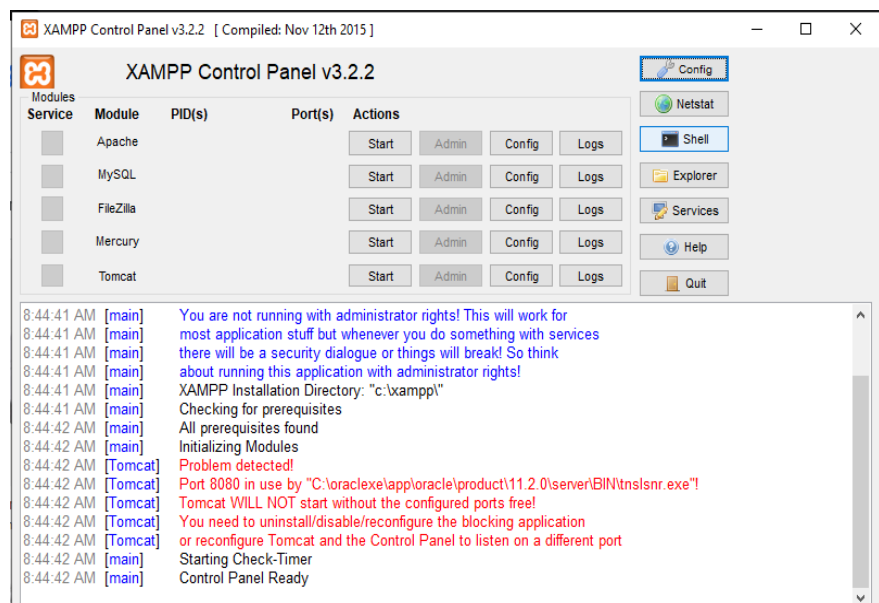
XAMPP Control Panel v3.2.2 [ Compiled: Nov 12th 2015 ]

XAMPP Control Panel v3.2.2

Config
Netstat
Shell
Explorer
Services
Help
Quit

Modules

| Service | Module | PID(s) | Port(s) | Actions | | | |
|---|---|---|---|---|---|---|---|
| | Apache | | | Start | Admin | Config | Logs |
| | MySQL | | | Start | Admin | Config | Logs |
| | FileZilla | | | Start | Admin | Config | Logs |
| | Mercury | | | Start | Admin | Config | Logs |
| | Tomcat | | | Start | Admin | Config | Logs |

8:44:41 AM [main] You are not running with administrator rights! This will work for
8:44:41 AM [main] most application stuff but whenever you do something with services
8:44:41 AM [main] there will be a security dialogue or things will break! So think
8:44:41 AM [main] about running this application with administrator rights!
8:44:41 AM [main] XAMPP Installation Directory: "c:\xampp\"
8:44:41 AM [main] Checking for prerequisites
8:44:42 AM [main] All prerequisites found
8:44:42 AM [main] Initializing Modules
8:44:42 AM [Tomcat] Problem detected!
8:44:42 AM [Tomcat] Port 8080 in use by "C:\oraclexe\app\oracle\product\11.2.0\server\BIN\tnslsnr.exe"!
8:44:42 AM [Tomcat] Tomcat WILL NOT start without the configured ports free!
8:44:42 AM [Tomcat] You need to uninstall/disable/reconfigure the blocking application
8:44:42 AM [Tomcat] or reconfigure Tomcat and the Control Panel to listen on a different port
8:44:42 AM [main] Starting Check-Timer
8:44:42 AM [main] Control Panel Ready